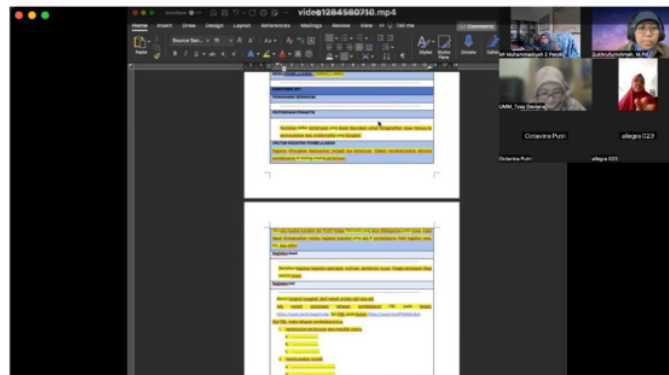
video1284580750.mp4

Home Insert Draw Design Layout References Mailings Review View Tell me

Comments

Paste

Source San...

Styles

Styles Pane

Dictate

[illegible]

Ali Muhammadiyah 2 Pabelan

Zulkhufurrohmah, M.Pd

UMM_Tyas Deviana

Octavina Putri

allegra O23

Octavina Putri

allegra O23

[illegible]

LAMPIRAN 2

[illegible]

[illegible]

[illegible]

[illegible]

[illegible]

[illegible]

Kegiatan Awal

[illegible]

Kegiatan Inti

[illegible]

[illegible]